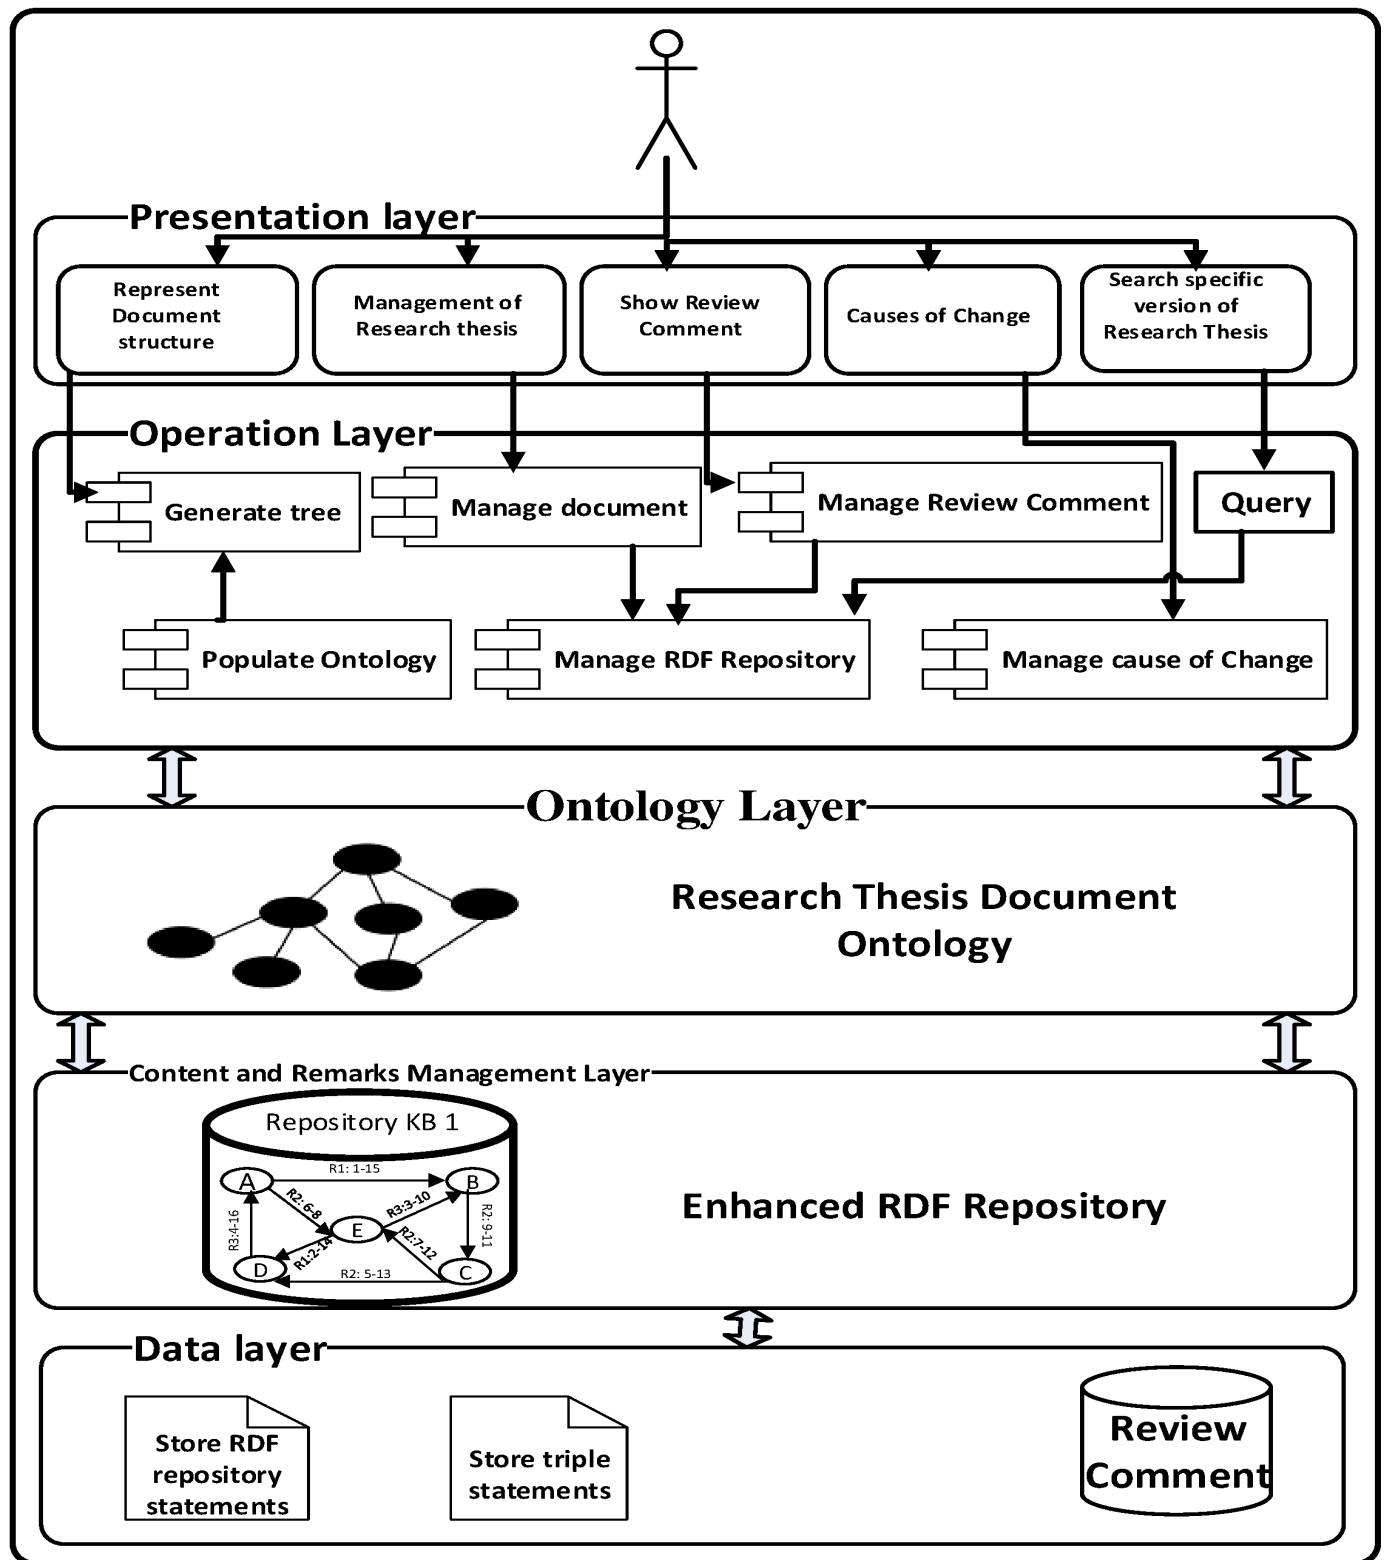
Presentation layer

Represent Document structure

Management of Research thesis

Show Review Comment

Causes of Change

Search specific version of Research Thesis

Operation Layer

Generate tree

Manage document

Manage Review Comment

Query

Populate Ontology

Manage RDF Repository

Manage cause of Change

Ontology Layer

Research Thesis Document Ontology

Content and Remarks Management Layer

Repository KB 1

R1: 1-15

A

B

R2: 6-8

R3:3-10

R3:4-16

R2: 9-11

E

R1:2-14

R2:7-12

D

C

R2: 5-13

Enhanced RDF Repository

Data layer

Store RDF repository statements

Store triple statements

Review Comment